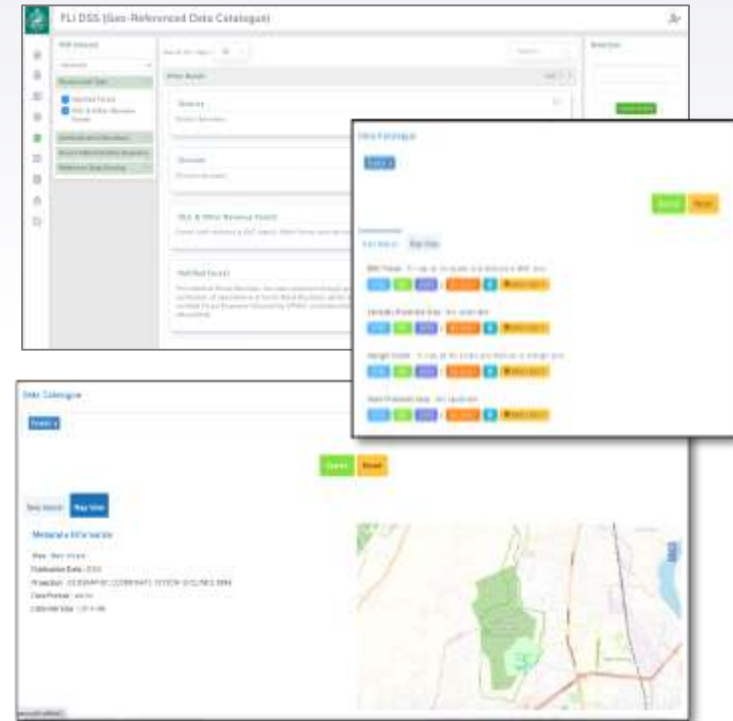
FLI DSS (Geo-Referenced Data Catalogue)

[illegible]

Protected Area Type

Notified Forest

RSL & Other Revenue Forest

Wetlands

Wetlands

RSL & Other Revenue Forest

Notified Forest

Data Catalogue

Search

Reset

Map View

Data Catalogue

Search

Reset

Map View

Metadata Information

Publication Date: 2016

Projection: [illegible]

Data Format: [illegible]